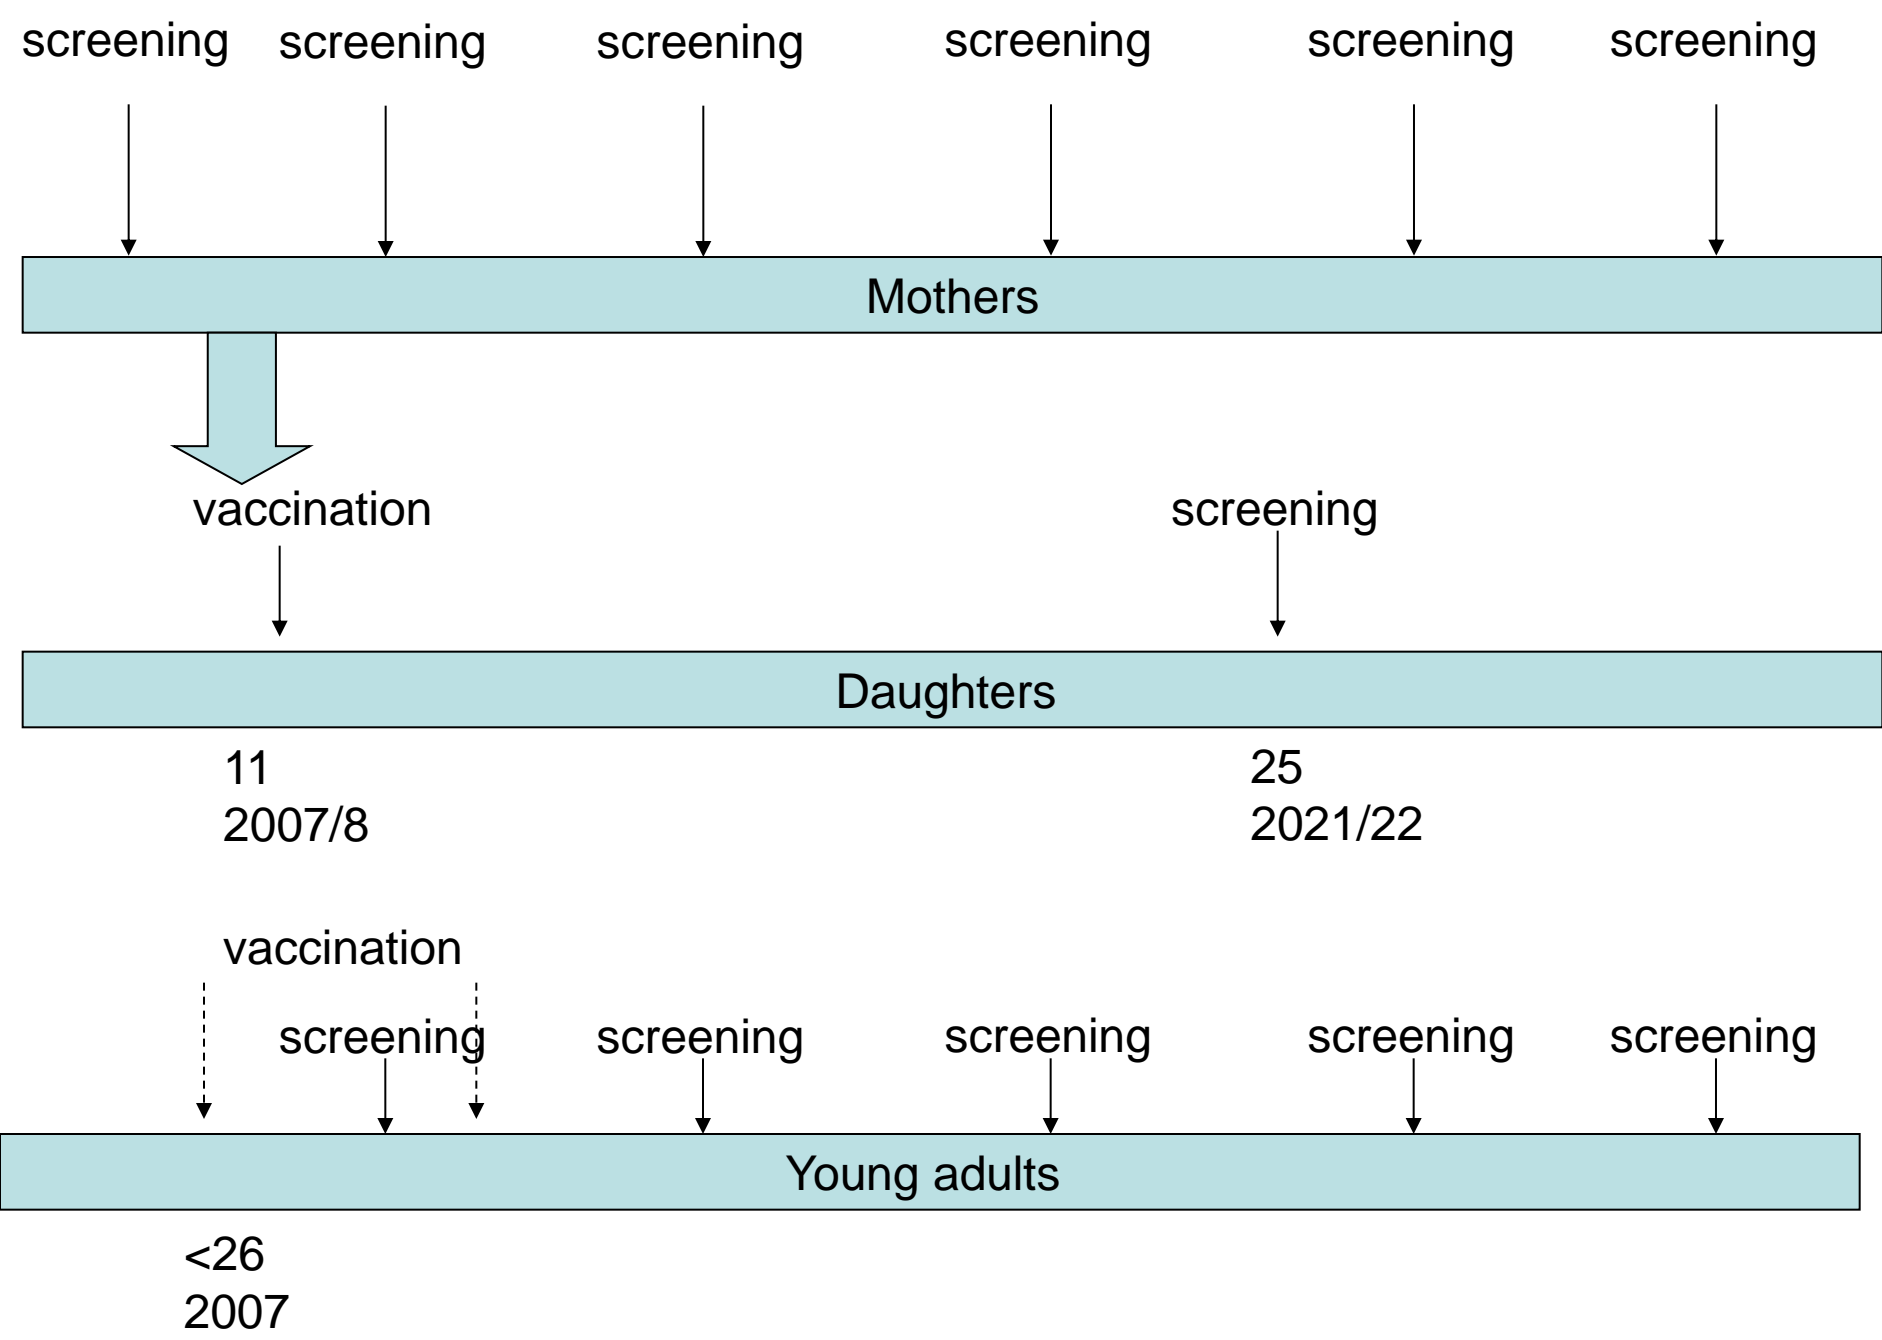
screening screening screening screening screening screening

Mothers

vaccination

screening

Daughters

11
2007/8

25
2021/22

vaccination

screening screening screening screening screening

Young adults

<26
2007